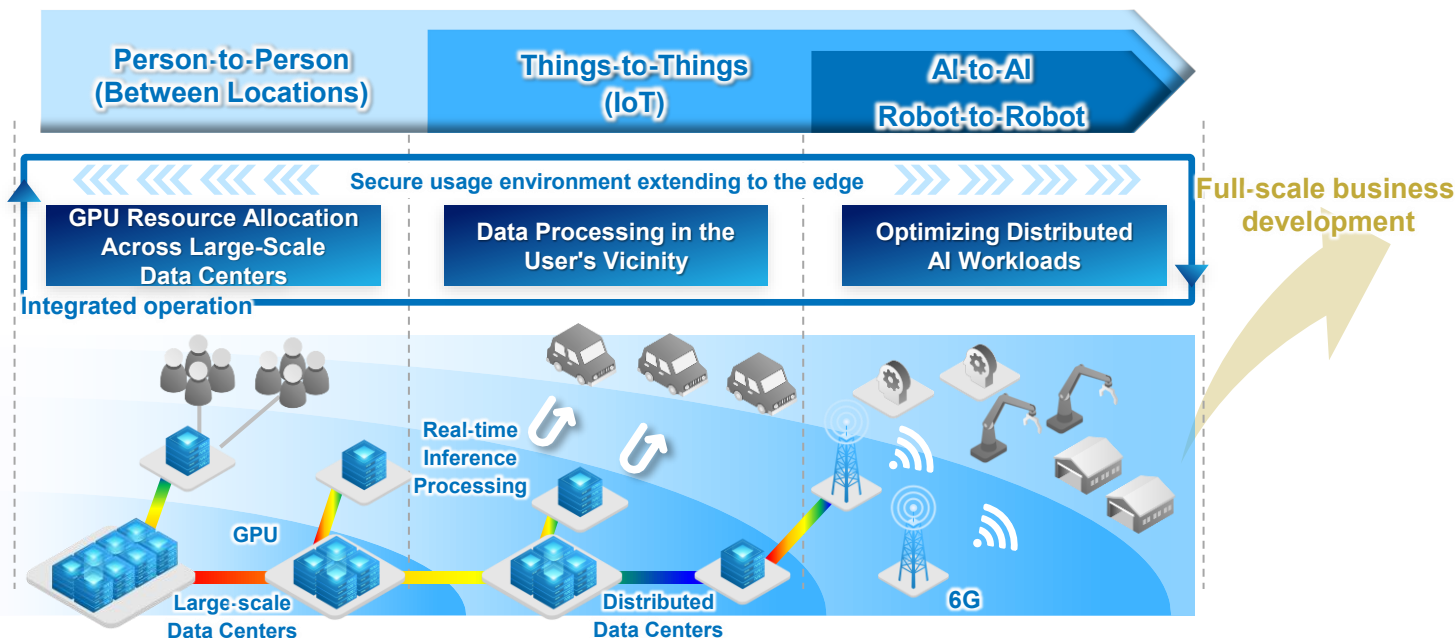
Person-to-Person (Between Locations)

Things-to-Things (IoT)

AI-to-AI Robot-to-Robot

Secure usage environment extending to the edge

GPU Resource Allocation Across Large-Scale Data Centers

Data Processing in the User's Vicinity

Optimizing Distributed AI Workloads

Integrated operation

Full-scale business development

Real-time Inference Processing

GPU

Large-scale Data Centers

Distributed Data Centers

6G